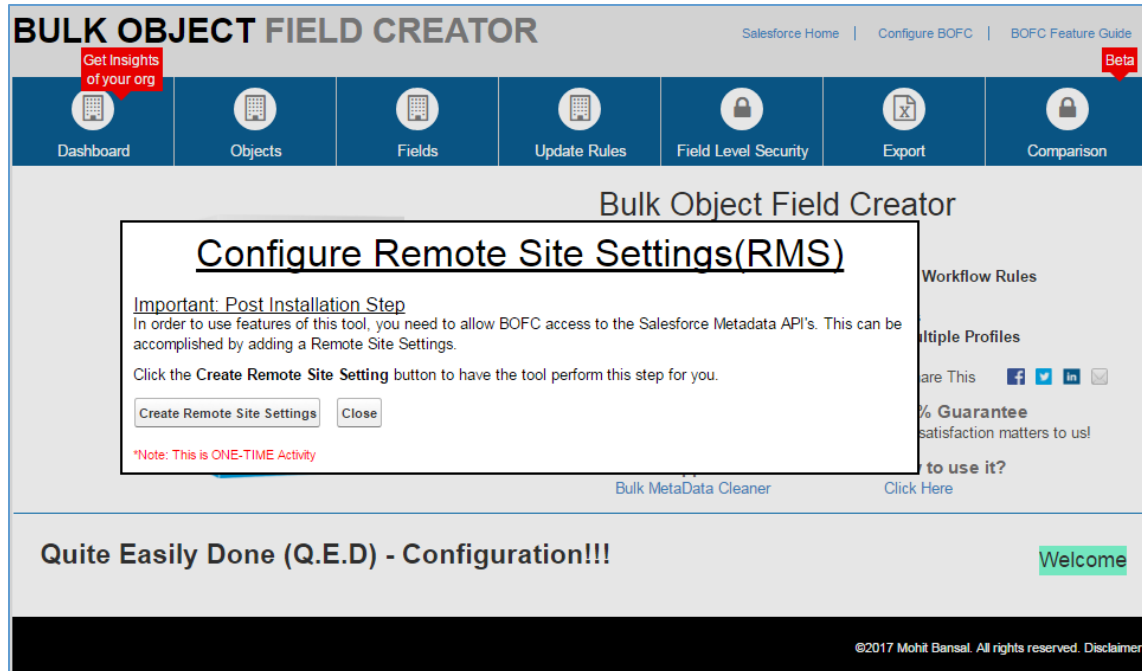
BULK OBJECT FIELD CREATOR

Salesforce Home | Configure BOFC | BOFC Feature Guide

Get Insights of your org

Beta

Dashboard
Objects
Fields
Update Rules
Field Level Security
Export
Comparison

Bulk Object Field Creator

Configure Remote Site Settings(RMS)

Important: Post Installation Step
In order to use features of this tool, you need to allow BOFC access to the Salesforce Metadata API's. This can be accomplished by adding a Remote Site Settings.

Click the **Create Remote Site Setting** button to have the tool perform this step for you.

Create Remote Site Settings
Close

*Note: This is ONE-TIME Activity

Workflow Rules

ultiple Profiles

are This

% Guarantee
satisfaction matters to us!

y to use it?

Bulk MetaData Cleaner
Click Here

Quite Easily Done (Q.E.D) - Configuration!!!

Welcome

©2017 Mohit Bansal. All rights reserved. Disclaimer